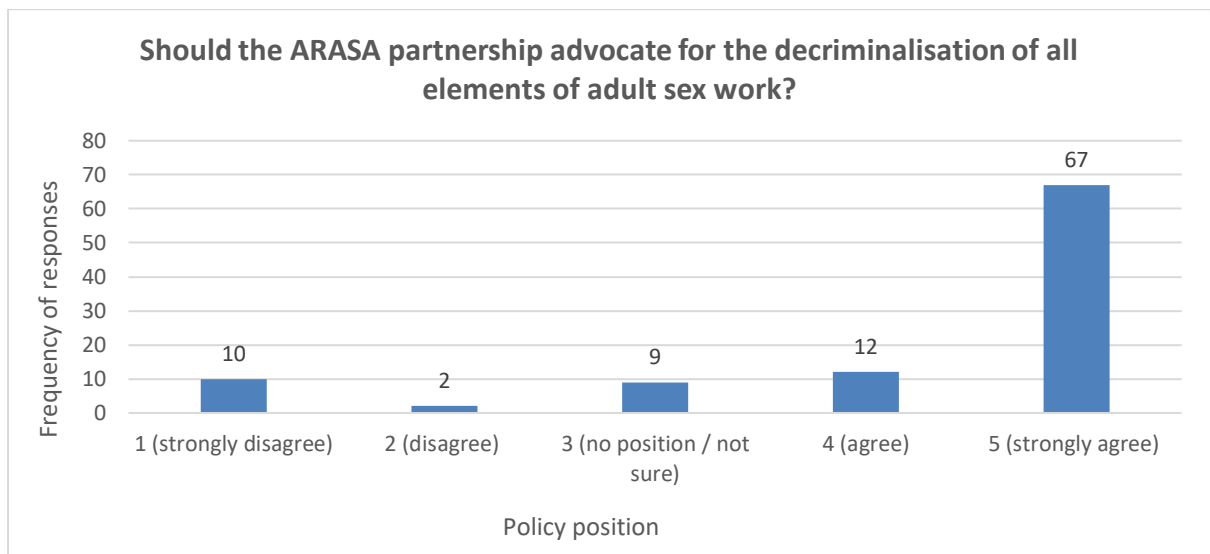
Should the ARASA partnership advocate for the decriminalisation of all elements of adult sex work?

Frequency of responses

80
70
60
50
40
30
20
10
0

10
2
9
12
67

1 (strongly disagree)
2 (disagree)
3 (no position / not sure)
4 (agree)
5 (strongly agree)

Policy position